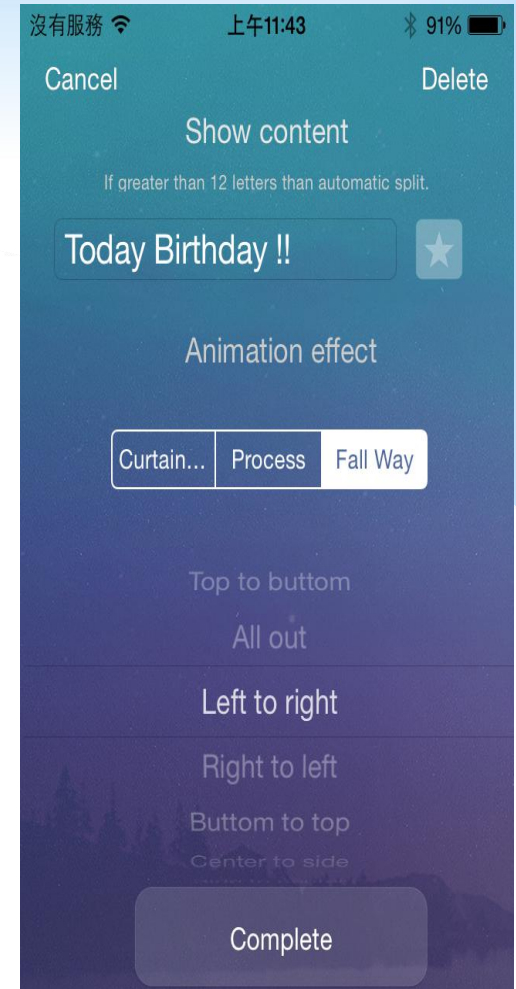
沒有服務 上午11:43 91%

Cancel

Delete

Show content

If greater than 12 letters than automatic split.

Today Birthday !!

Animation effect

Curtain... | Process | Fall Way

Top to buttom

All out

Left to right

Right to left

Buttom to top

Center to side

Complete